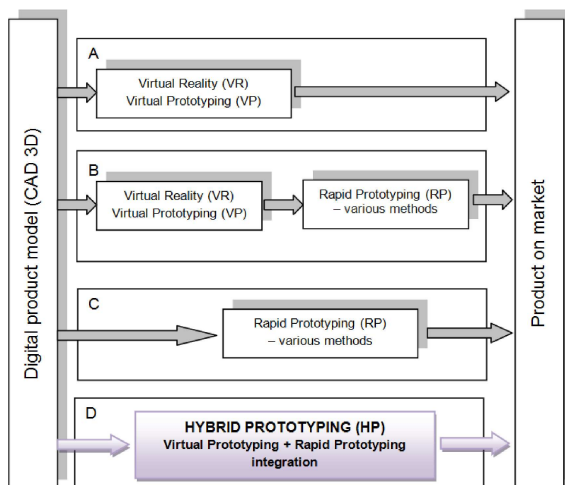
Digital product model (CAD 3D)

A

Virtual Reality (VR)
Virtual Prototyping (VP)

B

Virtual Reality (VR)
Virtual Prototyping (VP)

Rapid Prototyping (RP)
– various methods

C

Rapid Prototyping (RP)
– various methods

D

HYBRID PROTOTYPING (HP)
Virtual Prototyping + Rapid Prototyping integration

Product on market